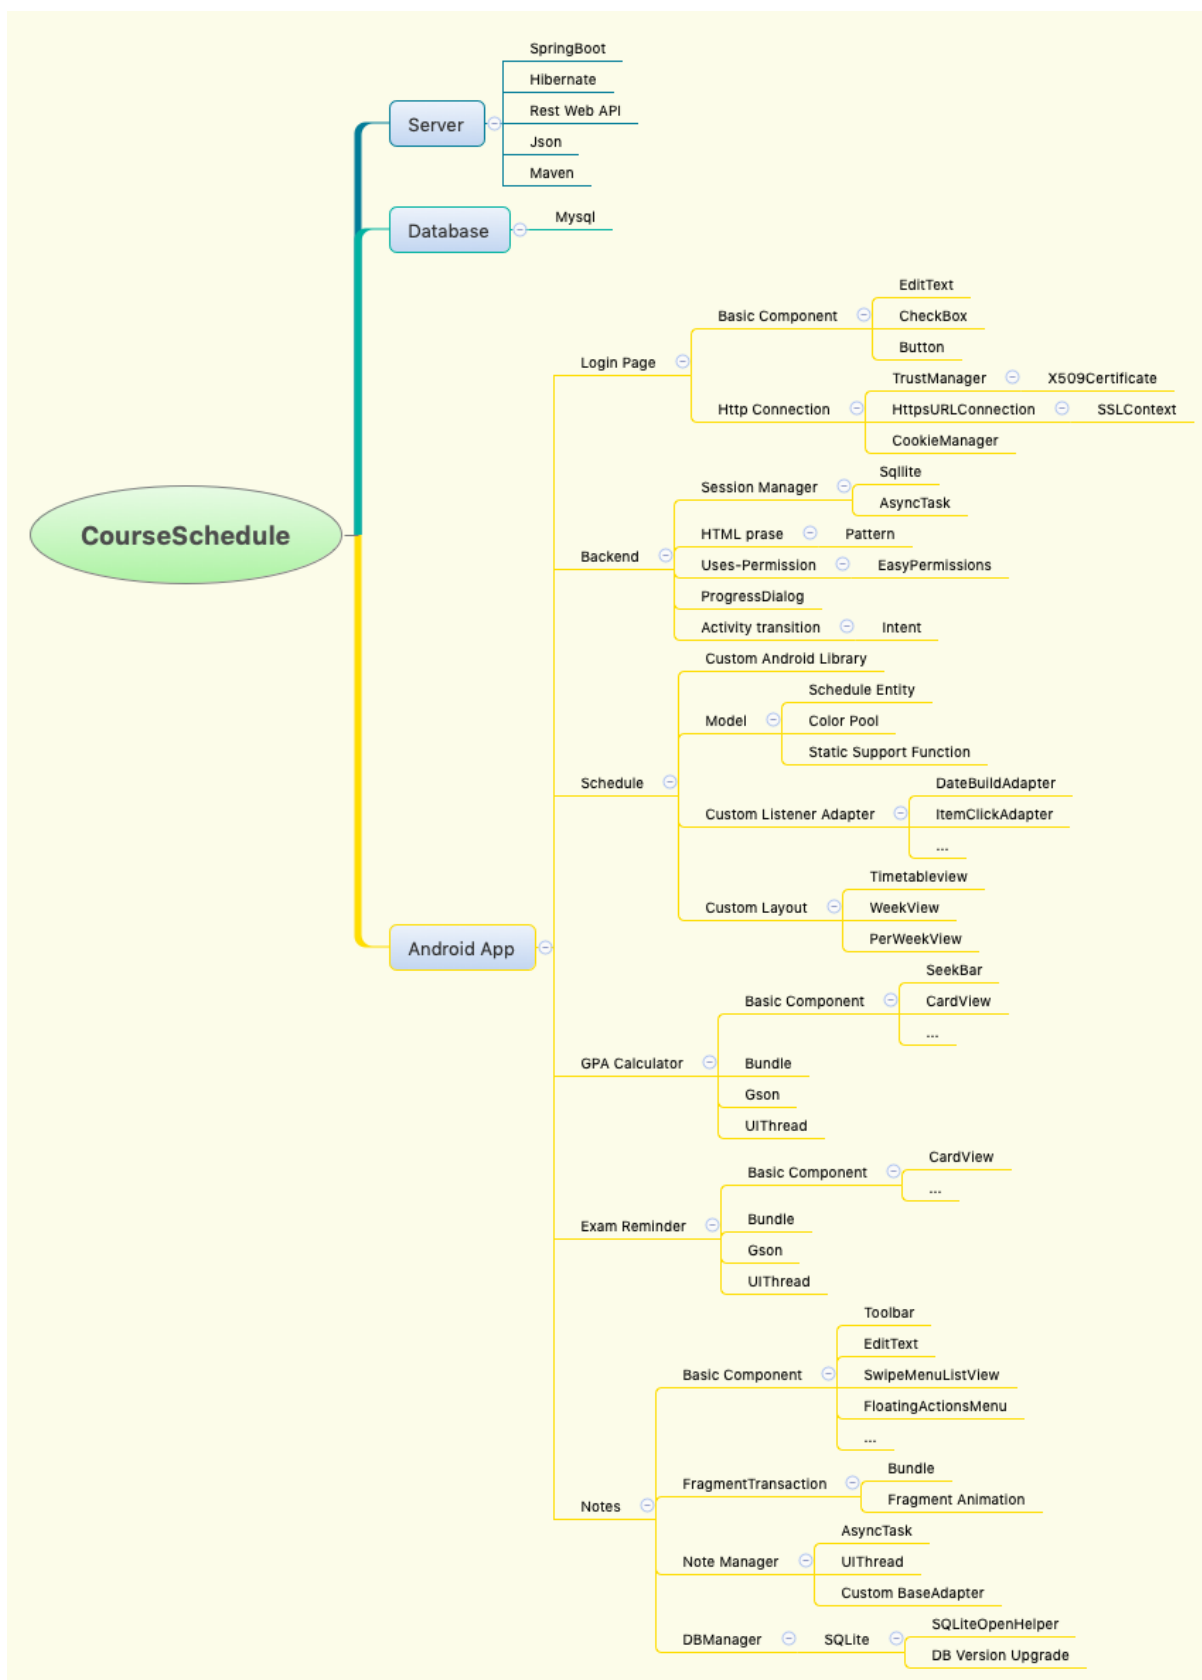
CourseSchedule

Server
SpringBoot
Hibernate
Rest Web API
Json
Maven

Database
Mysql

Android App

Login Page
Basic Component
EditText
CheckBox
Button
Http Connection
TrustManager
X509Certificate
HttpsURLConnection
SSLContext
CookieManager

Backend
Session Manager
Sqllite
AsyncTask
HTML prase
Pattern
Uses-Permission
EasyPermissions
ProgressDialog
Activity transition
Intent

Schedule
Custom Android Library
Model
Schedule Entity
Color Pool
Static Support Function
Custom Listener Adapter
DateBuildAdapter
ItemClickAdapter
...
Custom Layout
Timetableview
WeekView
PerWeekView

GPA Calculator
Basic Component
SeekBar
CardView
...
Bundle
Gson
UIThread

Exam Reminder
Basic Component
CardView
...
Bundle
Gson
UIThread

Notes
Basic Component
Toolbar
EditText
SwipeMenuListView
FloatingActionsMenu
...
FragmentTransaction
Bundle
Fragment Animation
Note Manager
AsyncTask
UIThread
Custom BaseAdapter
DBManager
SQLite
SQLiteOpenHelper
DB Version Upgrade